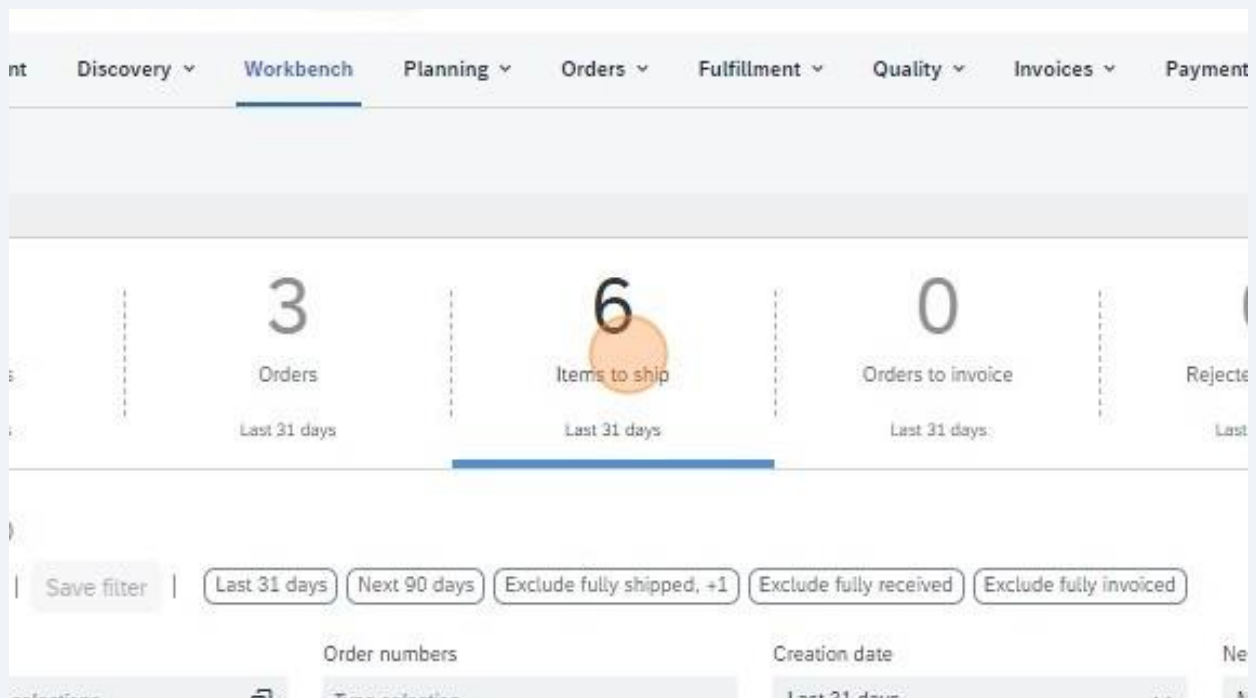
nt Discovery ˅ Workbench Planning ˅ Orders ˅ Fulfillment ˅ Quality ˅ Invoices ˅ Payment

3
Orders
Last 31 days

6
Items to ship
Last 31 days

0
Orders to invoice
Last 31 days

Rejecte
Last

Save filter | Last 31 days Next 90 days Exclude fully shipped, +1 Exclude fully received Exclude fully invoiced

Order numbers

Creation date

Ne

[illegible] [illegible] Last 31 days